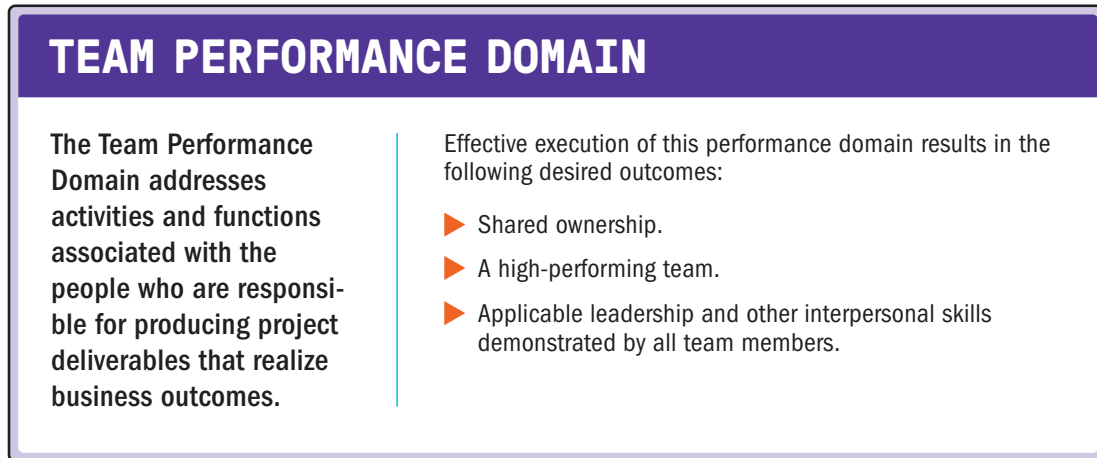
TEAM PERFORMANCE DOMAIN

The Team Performance Domain addresses activities and functions associated with the people who are responsible for producing project deliverables that realize business outcomes.

Effective execution of this performance domain results in the following desired outcomes:

Shared ownership.

A high-performing team.

Applicable leadership and other interpersonal skills demonstrated by all team members.